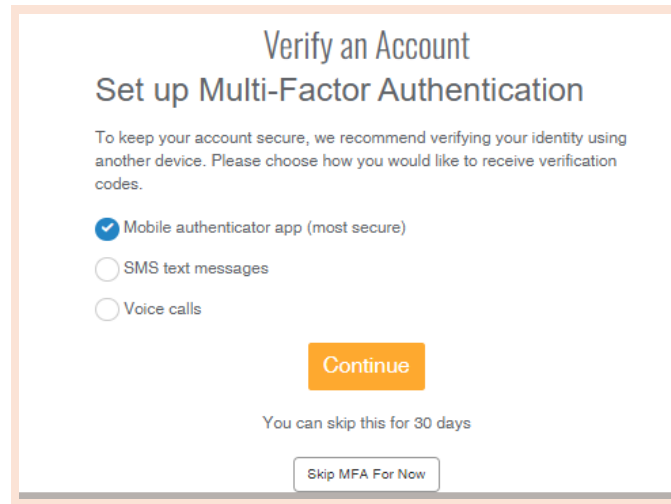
Verify an Account

Set up Multi-Factor Authentication

To keep your account secure, we recommend verifying your identity using another device. Please choose how you would like to receive verification codes.

Mobile authenticator app (most secure)

SMS text messages

Voice calls

Continue

You can skip this for 30 days

Skip MFA For Now